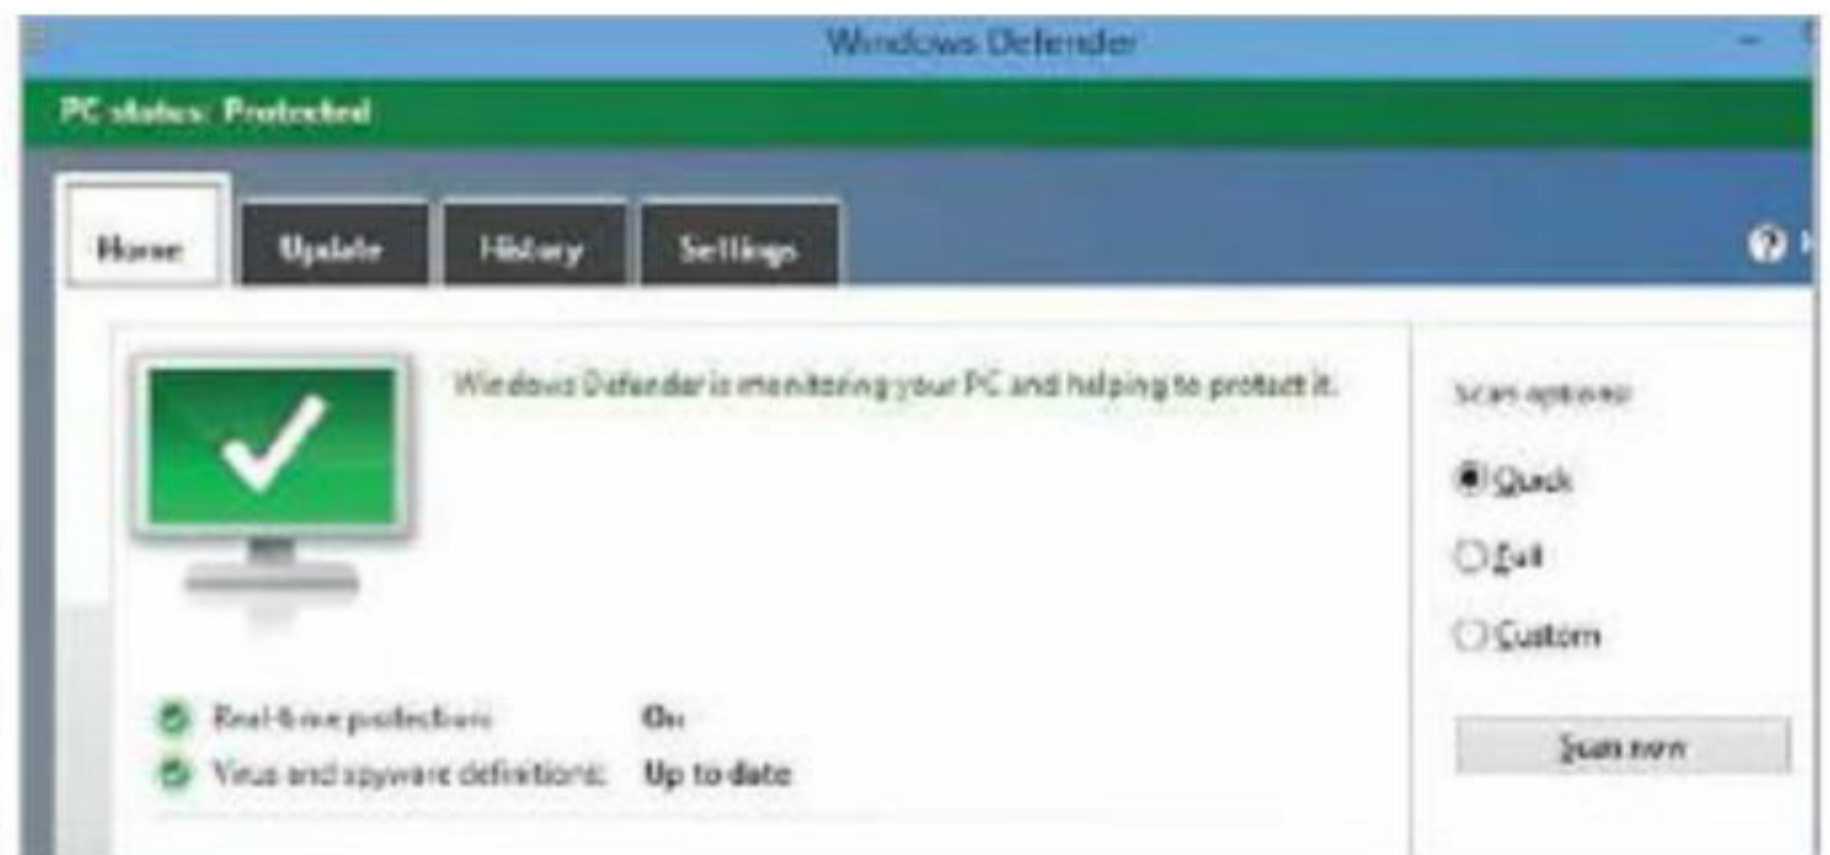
Windows Defender

PC status: Protected

Home

Update

History

Settings

Windows Defender is monitoring your PC and helping to protect it.

Scan options:

Quick

Full

Custom

Scan now

Real-time protection: On

Virus and spyware definitions: Up to date